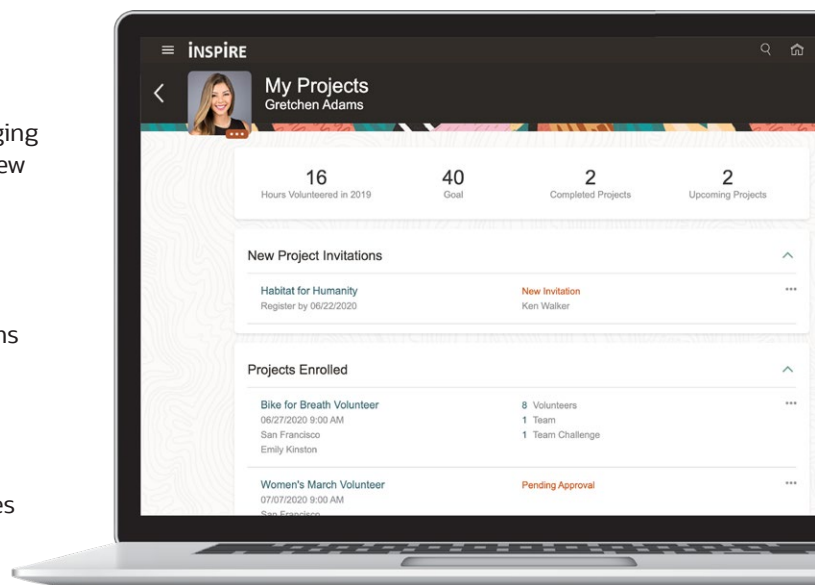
ging
ew

ns

es

INSPIRE

My Projects
Gretchen Adams

16
Hours Volunteered in 2019

40
Goal

2
Completed Projects

2
Upcoming Projects

New Project Invitations

Habitat for Humanity
Register by 06/22/2020

New Invitation
Ken Walker

Projects Enrolled

Bike for Breath Volunteer
06/27/2020 9:00 AM
San Francisco
Emily Kinston

8 Volunteers
1 Team
1 Team Challenge

Women's March Volunteer
07/07/2020 9:00 AM
San Francisco

Pending Approval